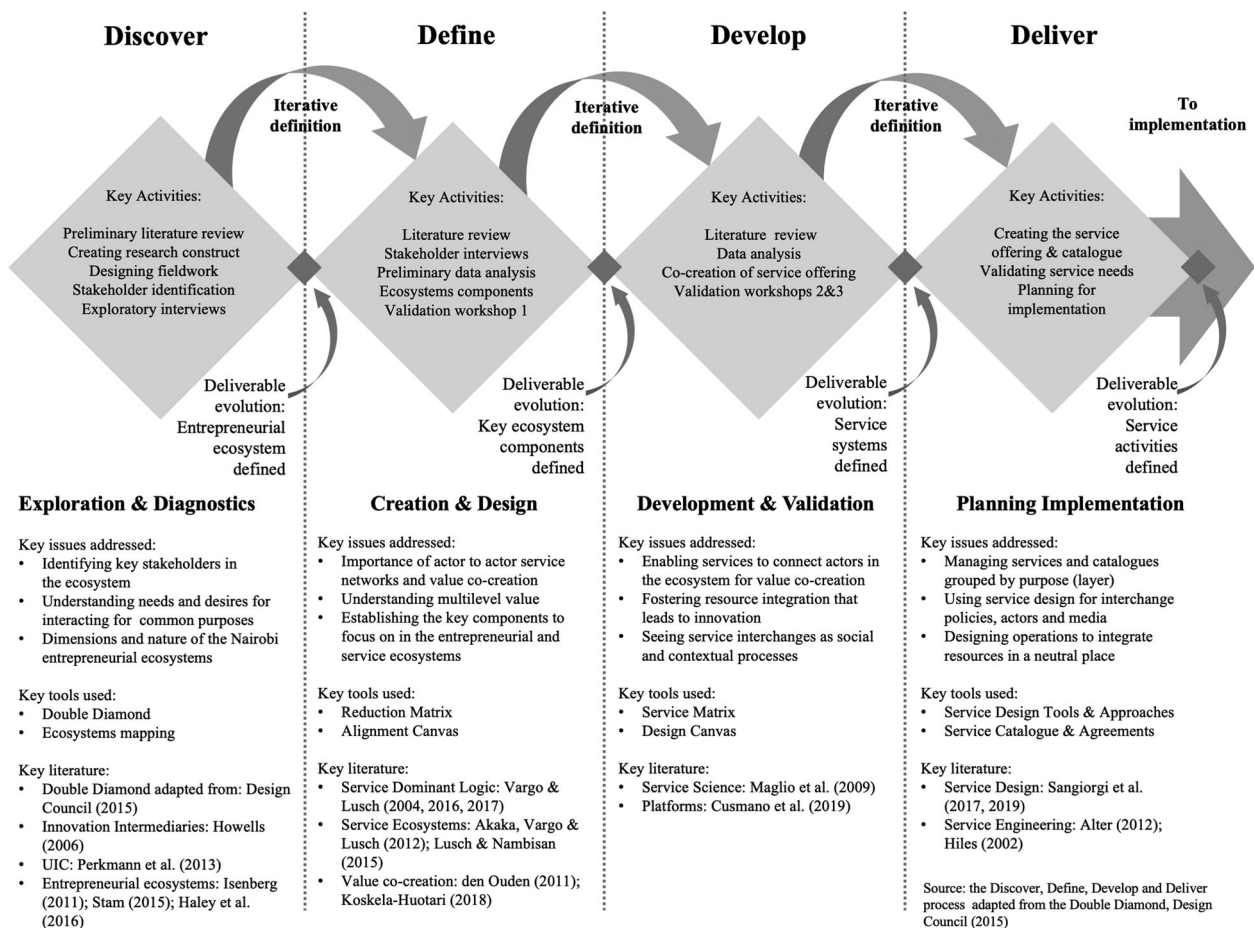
Discover

Define

Develop

Deliver

Iterative definition

Iterative definition

Iterative definition

To implementation

Key Activities:

Preliminary literature review
Creating research construct
Designing fieldwork
Stakeholder identification
Exploratory interviews

Key Activities:

Literature review
Stakeholder interviews
Preliminary data analysis
Ecosystems components
Validation workshop 1

Key Activities:

Literature review
Data analysis
Co-creation of service offering
Validation workshops 2&3

Key Activities:

Creating the service offering & catalogue
Validating service needs
Planning for implementation

Deliverable evolution: Entrepreneurial ecosystem defined

Deliverable evolution: Key ecosystem components defined

Deliverable evolution: Service systems defined

Deliverable evolution: Service activities defined

Exploration & Diagnostics

Key issues addressed:
• Identifying key stakeholders in the ecosystem
• Understanding needs and desires for interacting for common purposes
• Dimensions and nature of the Nairobi entrepreneurial ecosystems

Key tools used:
• Double Diamond
• Ecosystems mapping

Key literature:
• Double Diamond adapted from: Design Council (2015)
• Innovation Intermediaries: Howells (2006)
• UIC: Perkmann et al. (2013)
• Entrepreneurial ecosystems: Isenberg (2011); Stam (2015); Haley et al. (2016)

Creation & Design

Key issues addressed:
• Importance of actor to actor service networks and value co-creation
• Understanding multilevel value
• Establishing the key components to focus on in the entrepreneurial and service ecosystems

Key tools used:
• Reduction Matrix
• Alignment Canvas

Key literature:
• Service Dominant Logic: Vargo & Lusch (2004, 2016, 2017)
• Service Ecosystems: Akaka, Vargo & Lusch (2012); Lusch & Nambisan (2015)
• Value co-creation: den Ouden (2011); Koskela-Huotari (2018)

Development & Validation

Key issues addressed:
• Enabling services to connect actors in the ecosystem for value co-creation
• Fostering resource integration that leads to innovation
• Seeing service interchanges as social and contextual processes

Key tools used:
• Service Matrix
• Design Canvas

Key literature:
• Service Science: Maglio et al. (2009)
• Platforms: Cusmano et al. (2019)

Planning Implementation

Key issues addressed:
• Managing services and catalogues grouped by purpose (layer)
• Using service design for interchange policies, actors and media
• Designing operations to integrate resources in a neutral place

Key tools used:
• Service Design Tools & Approaches
• Service Catalogue & Agreements

Key literature:
• Service Design: Sangiorgi et al. (2017, 2019)
• Service Engineering: Alter (2012); Hiles (2002)

Source: the Discover, Define, Develop and Deliver process adapted from the Double Diamond, Design Council (2015)